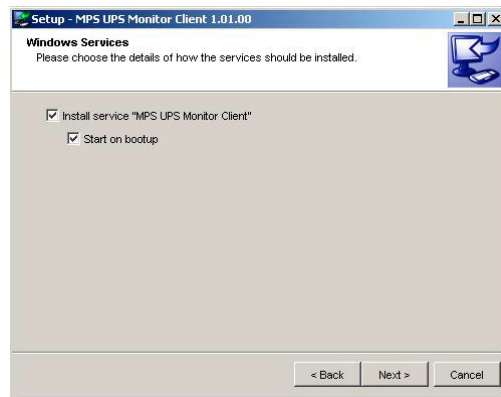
Setup - MPS UPS Monitor Client 1.01.00

Windows Services
Please choose the details of how the services should be installed.

Install service "MPS UPS Monitor Client"

Start on bootup

< Back Next > Cancel